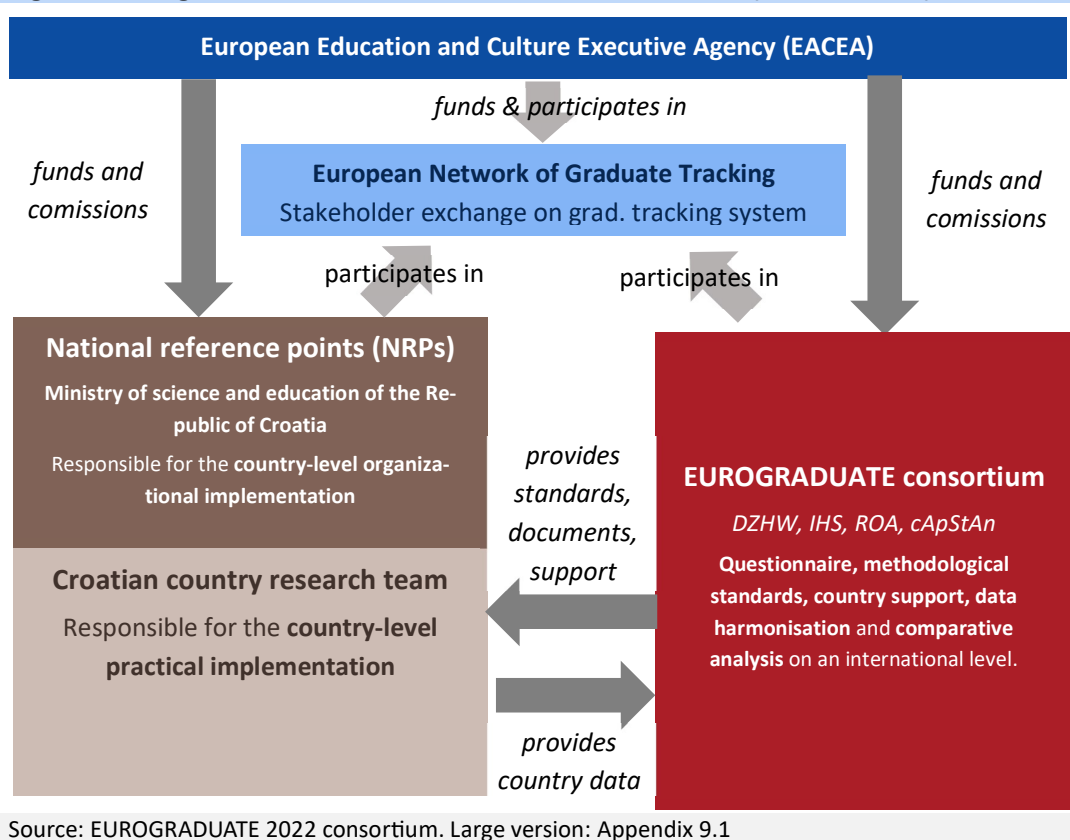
European Education and Culture Executive Agency (EACEA)

funds & participates in

funds and comissions

European Network of Graduate Tracking

Stakeholder exchange on grad. tracking system

funds and comissions

participates in

participates in

National reference points (NRPs)

Ministry of science and education of the Republic of Croatia

Responsible for the country-level organizational implementation

provides standards, documents, support

EUROGRADUATE consortium

DZHW, IHS, ROA, cApStAn

Questionnaire, methodological standards, country support, data harmonisation and comparative analysis on an international level.

Croatian country research team

Responsible for the country-level practical implementation

provides country data

Source: EUROGRADUATE 2022 consortium. Large version: Appendix 9.1